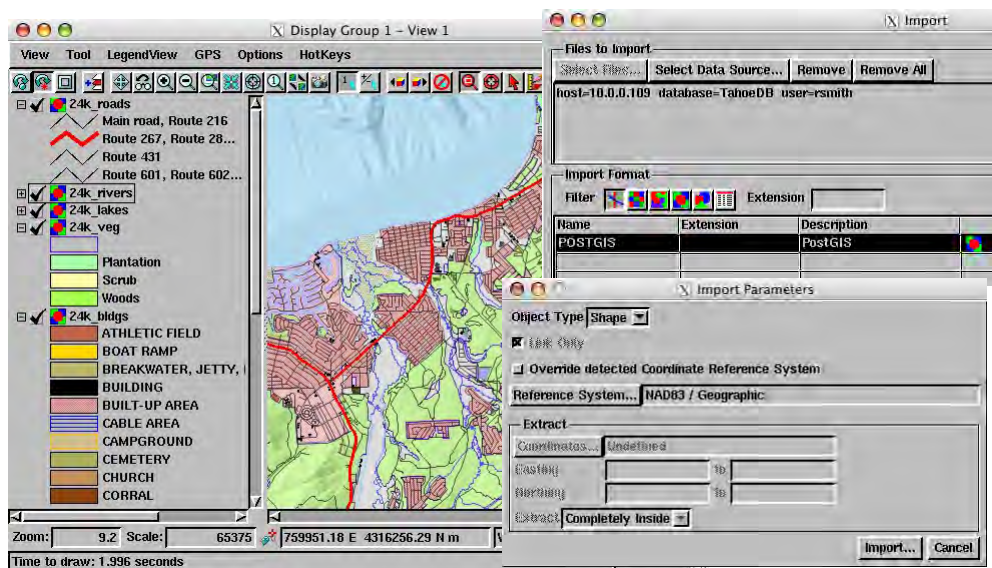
Display Group 1 – View 1

View Tool LegendView GPS Options HotKeys

24k_roads
Main road, Route 216
Route 267, Route 28...
Route 431
Route 601, Route 602...
24k_rivers
24k_lakes
24k_veg
Plantation
Scrub
Woods
24k_bldgs
ATHLETIC FIELD
BOAT RAMP
BREAKWATER, JETTY,
BUILDING
BUILT-UP AREA
CABLE AREA
CAMPGROUND
CEMETERY
CHURCH
CORRAL

Zoom: 9.2 Scale: 65375 759951.18 E 4316256.29 N m
Time to draw: 1.996 seconds

Import

Files to Import
Select Files... Select Data Source... Remove Remove All
host=10.0.0.109 database=TahoeDB user=rsmith

Import Format
Filter Extension

| Name | Extension | Description |
|---|---|---|
| POSTGIS | | PostGIS |

Import Parameters

Object Type Shape
Link Only
Override detected Coordinate Reference System
Reference System... NAD83 / Geographic

Extract
Coordinates... Undefined
Easting to
Northing to
Extract Completely Inside

Import... Cancel